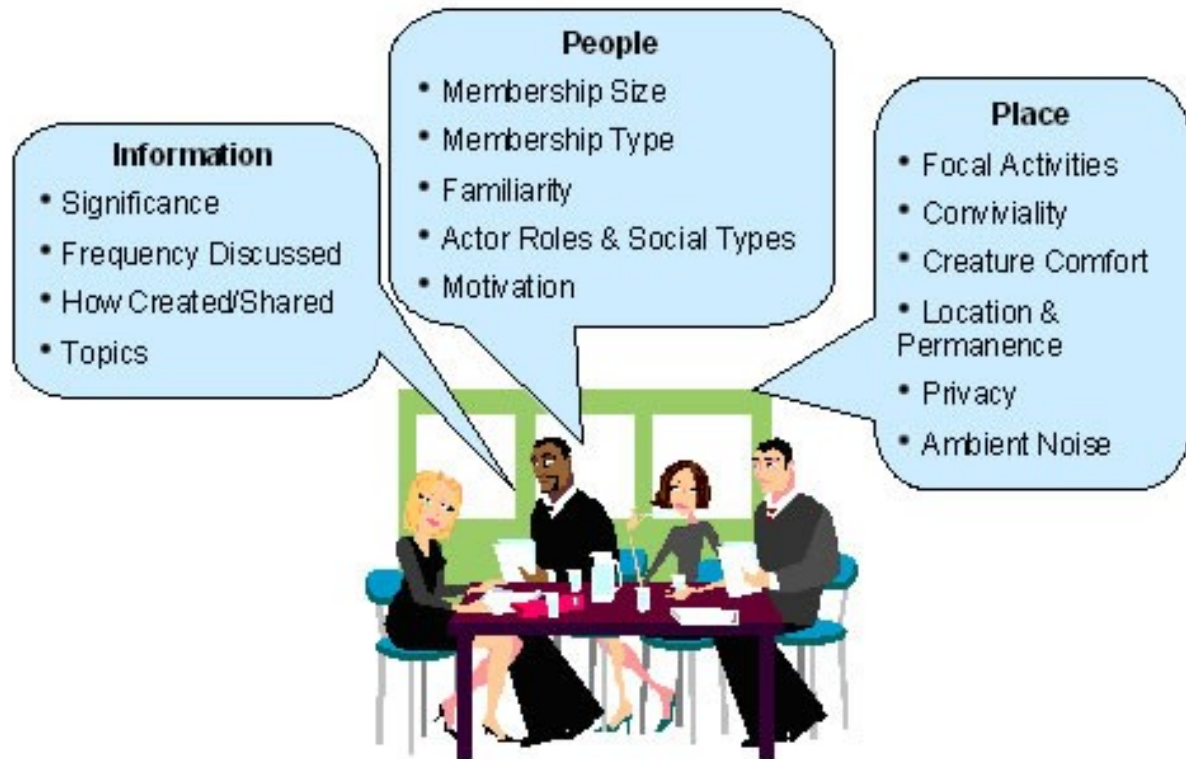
Information
• Significance
• Frequency Discussed
• How Created/Shared
• Topics

People
• Membership Size
• Membership Type
• Familiarity
• Actor Roles & Social Types
• Motivation

Place
• Focal Activities
• Conviviality
• Creature Comfort
• Location & Permanence
• Privacy
• Ambient Noise